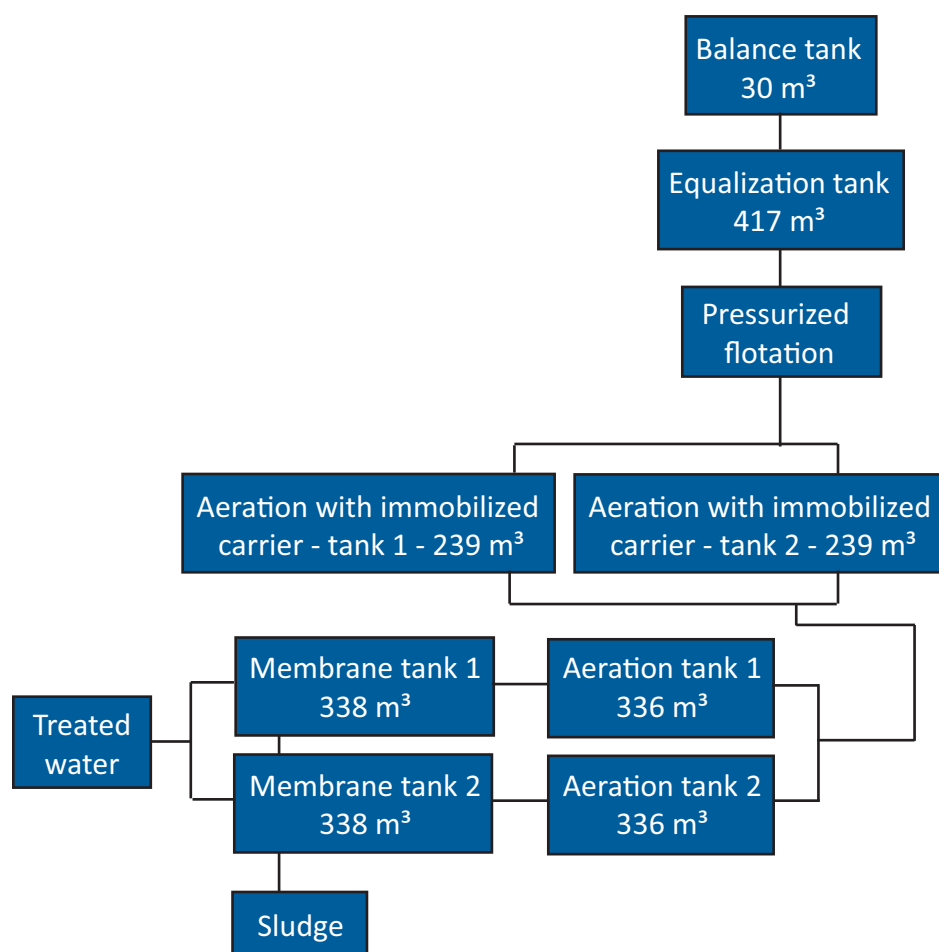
Balance tank
30 m³

Equalization tank
417 m³

Pressurized flotation

Aeration with immobilized carrier - tank 1 - 239 m³

Aeration with immobilized carrier - tank 2 - 239 m³

Membrane tank 1
338 m³

Aeration tank 1
336 m³

Treated water

Membrane tank 2
338 m³

Aeration tank 2
336 m³

Sludge